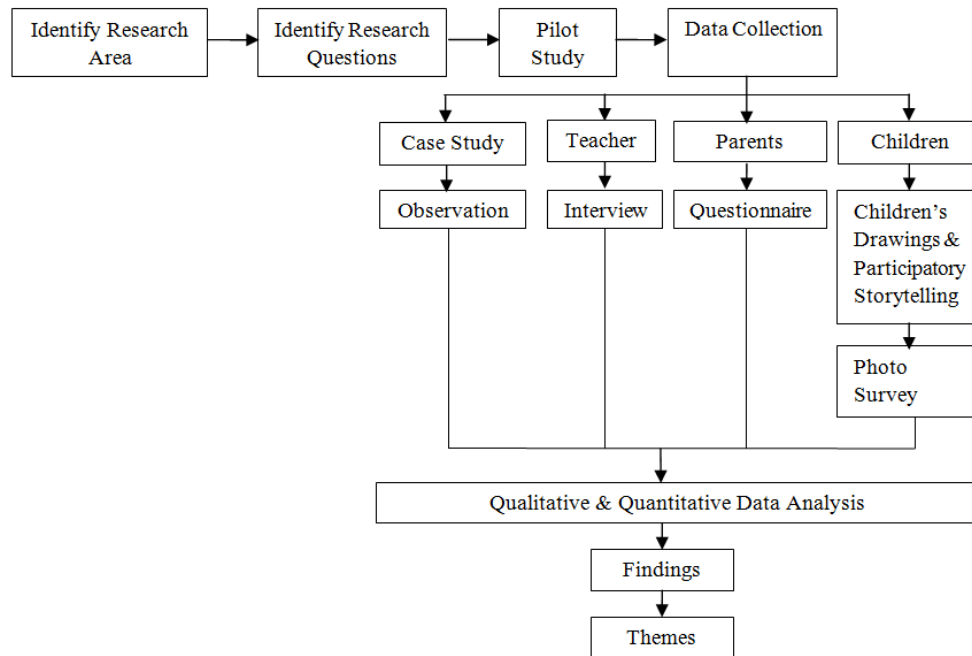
Identify Research Area

Identify Research Questions

Pilot Study

Data Collection

Case Study

Teacher

Parents

Children

Observation

Interview

Questionnaire

Children's Drawings & Participatory Storytelling

Photo Survey

Qualitative & Quantitative Data Analysis

Findings

Themes